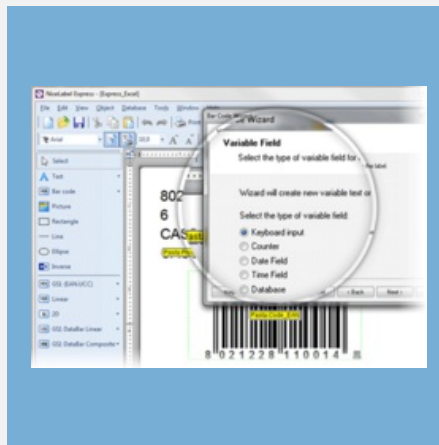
NiceLabel Express - [Express_Excel]
File Edit View Object Database Tools Window
Bar Code Wizard
Variable Field
Select the type of variable field for
Wizard will create new variable text or
Select the type of variable field
Keyboard input
Counter
Date Field
Time Field
Database
< Back
Next >
Select
Text
Bar code
Picture
Rectangle
Line
Ellipse
Inverse
GS1 (EAN.UCC)
Linear
2D
GS1 DataBar Linear
GS1 DataBar Composite
802
6
CAS
8 021228 110014